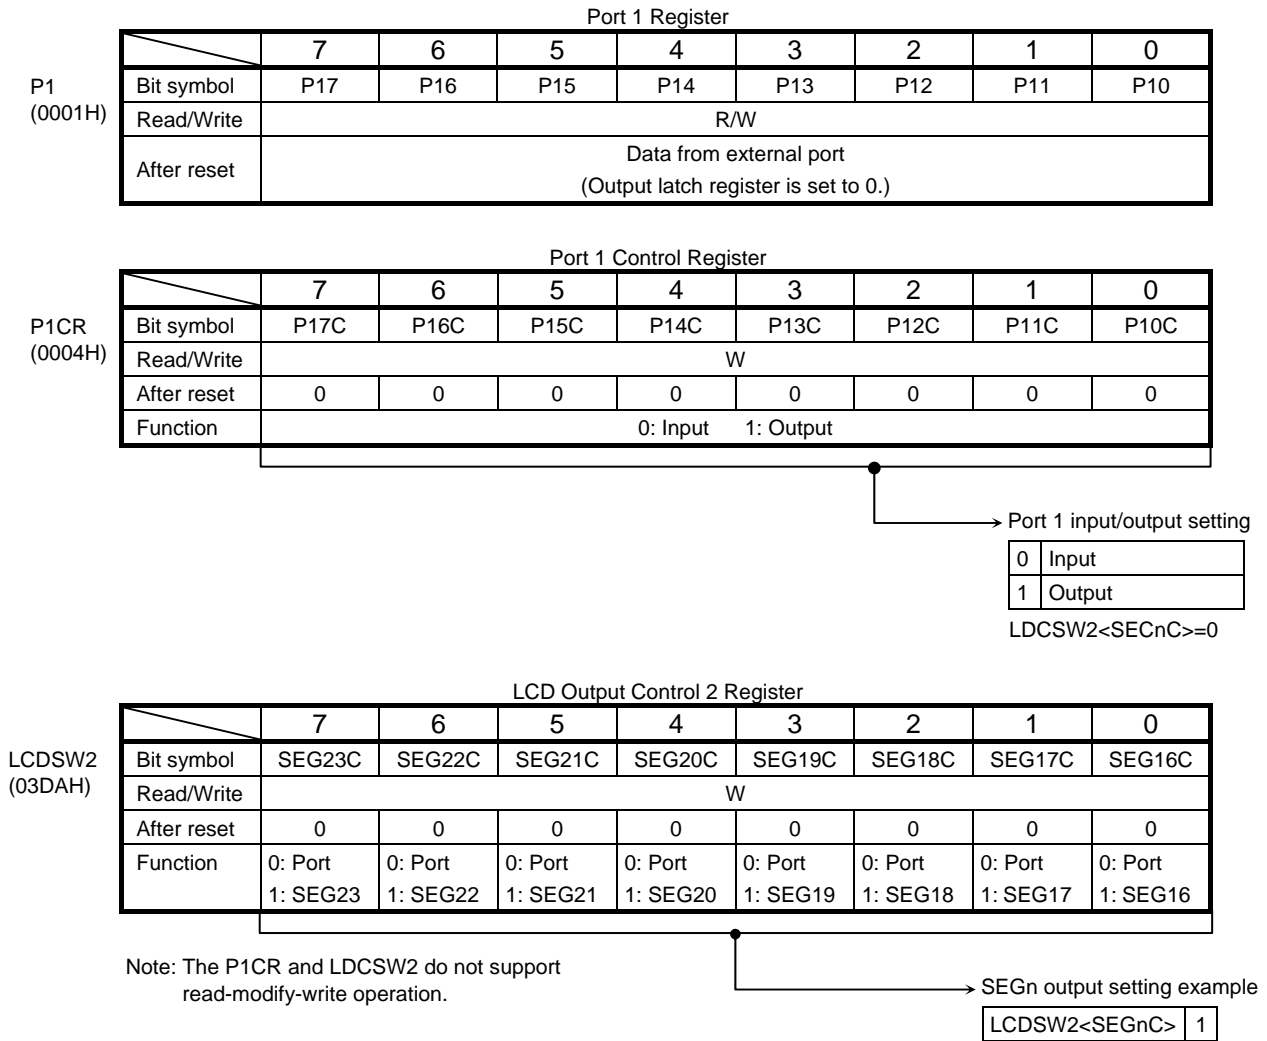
Port 1 Register

P1
(0001H)

| | 7 | 6 | 5 | 4 | 3 | 2 | 1 | 0 |
|---|---|---|---|---|---|---|---|---|
| Bit symbol | P17 | P16 | P15 | P14 | P13 | P12 | P11 | P10 |
| Read/Write | R/W | | | | | | | |
| After reset | Data from external port (Output latch register is set to 0.) | | | | | | | |

Port 1 Control Register

P1CR
(0004H)

| | 7 | 6 | 5 | 4 | 3 | 2 | 1 | 0 |
|---|---|---|---|---|---|---|---|---|
| Bit symbol | P17C | P16C | P15C | P14C | P13C | P12C | P11C | P10C |
| Read/Write | W | | | | | | | |
| After reset | 0 | 0 | 0 | 0 | 0 | 0 | 0 | 0 |
| Function | 0: Input 1: Output | | | | | | | |

Port 1 input/output setting

| 0 | Input |
|---|---|
| 1 | Output |

LDCSW2<SECnC>=0

LCD Output Control 2 Register

LCDSW2
(03DAH)

| | 7 | 6 | 5 | 4 | 3 | 2 | 1 | 0 |
|---|---|---|---|---|---|---|---|---|
| Bit symbol | SEG23C | SEG22C | SEG21C | SEG20C | SEG19C | SEG18C | SEG17C | SEG16C |
| Read/Write | W | | | | | | | |
| After reset | 0 | 0 | 0 | 0 | 0 | 0 | 0 | 0 |
| Function | 0: Port 1: SEG23 | 0: Port 1: SEG22 | 0: Port 1: SEG21 | 0: Port 1: SEG20 | 0: Port 1: SEG19 | 0: Port 1: SEG18 | 0: Port 1: SEG17 | 0: Port 1: SEG16 |

Note: The P1CR and LDCSW2 do not support read-modify-write operation.

SEGn output setting example

| LCDSW2<SEGnC> | 1 |
|---|---|